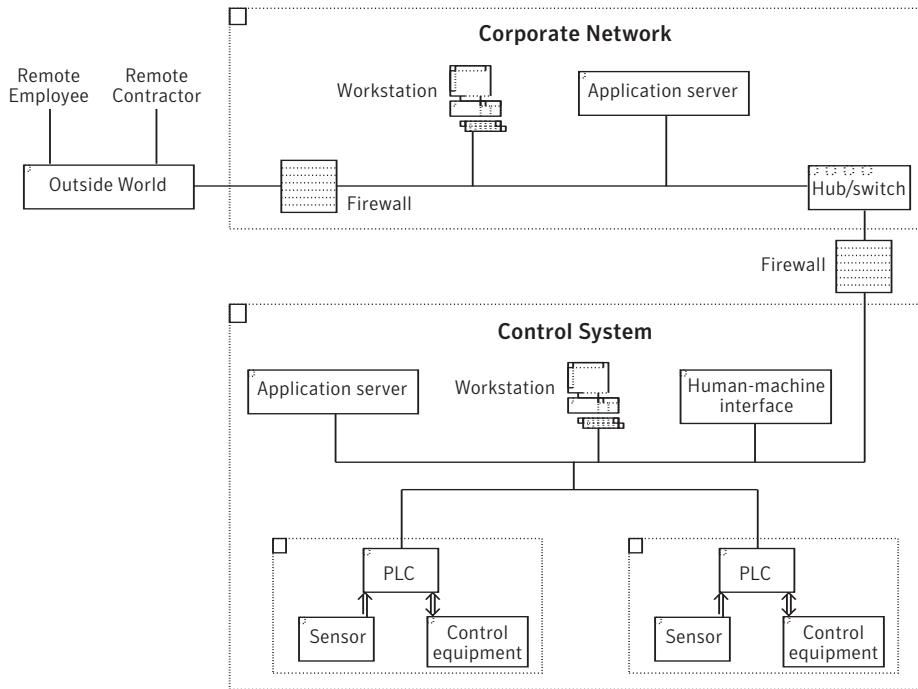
Corporate Network

Remote Employee

Remote Contractor

Workstation

Application server

Outside World

Firewall

Hub/switch

Firewall

Control System

Application server

Workstation

Human-machine interface

PLC

Sensor

Control equipment

PLC

Sensor

Control equipment